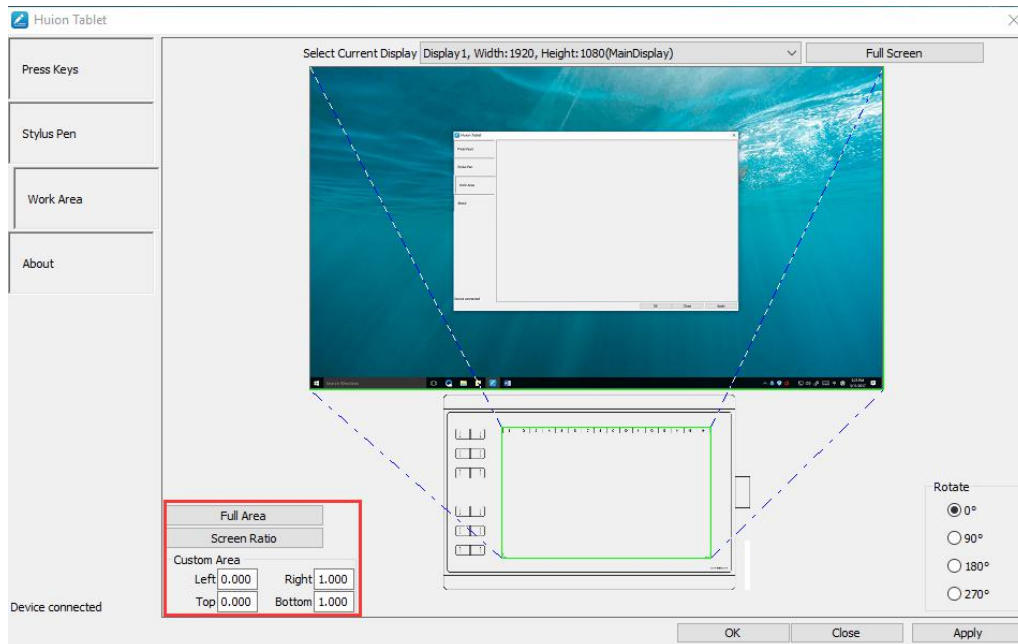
Huion Tablet

Press Keys

Stylus Pen

Work Area

About

Select Current Display Display1, Width:1920, Height:1080(MainDisplay)

Full Screen

Full Area

Screen Ratio

Custom Area

Left 0.000 Right 1.000

Top 0.000 Bottom 1.000

Rotate

0°

90°

180°

270°

Device connected

OK

Close

Apply